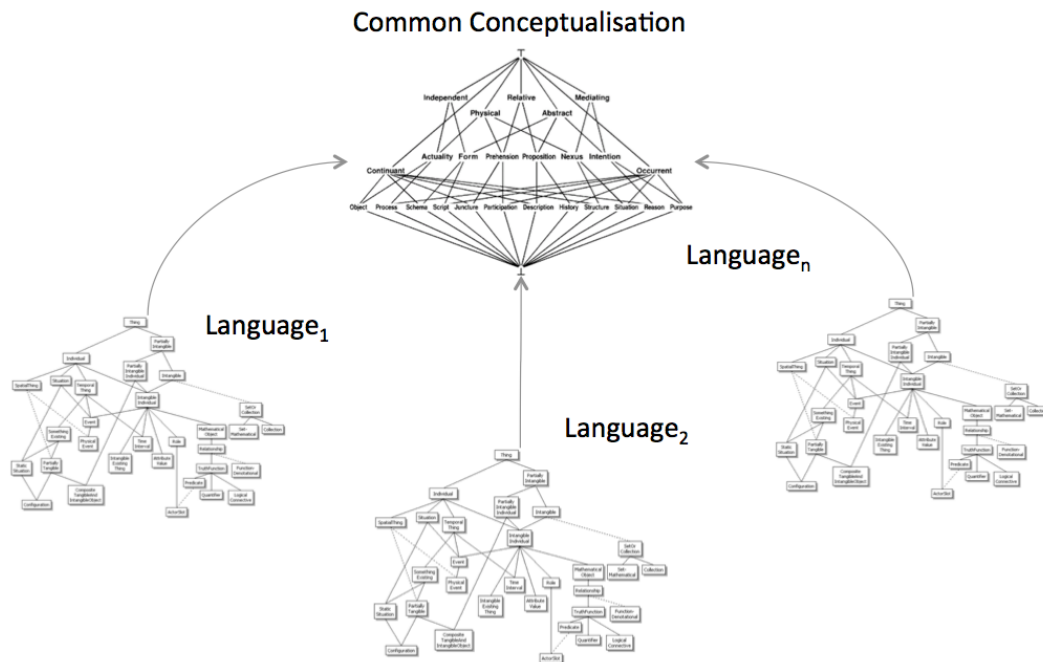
Common Conceptualisation

Independent Relative Mediating
Physical Abstract
Actuality Form Prehension Proposition Nexus Intention
Continuant Occurrent
Object Process Schema Script Juncture Participation Description History Structure Situation Reason Purpose

Language$_1$

Language$_n$

Language$_2$

Thing
Partially Intangible
Individual
Partially Intangible Individual
Intangible
SpatialThing
Situation
Temporal Thing
Intangible Individual
SetOrCollection
Event
Something Existing
Physical Event
Time Interval
Role
Mathematical Object
Set-Mathematical
Collection
Relationship
Intangible Existing Thing
Attribute Value
TruthFunction
Function-Denotational
Static Situation
Partially Tangible
Composite TangibleAnd IntangibleObject
Predicate
Quantifier
Logical Connective
Configuration
ActorSlot